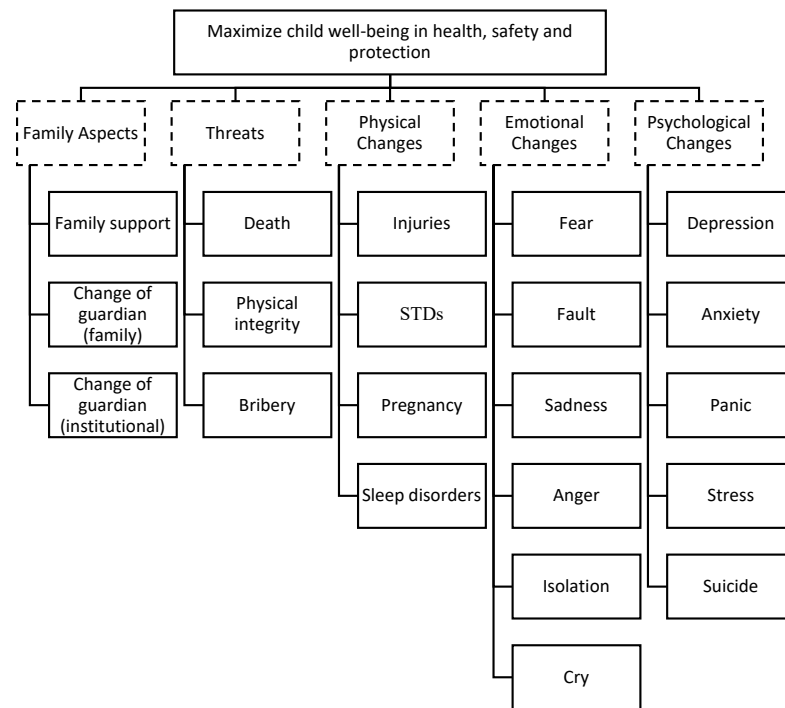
Maximize child well-being in health, safety and protection

Family Aspects

Family support

Change of guardian (family)

Change of guardian (institutional)

Threats

Death

Physical integrity

Bribery

Physical Changes

Injuries

STDs

Pregnancy

Sleep disorders

Emotional Changes

Fear

Fault

Sadness

Anger

Isolation

Cry

Psychological Changes

Depression

Anxiety

Panic

Stress

Suicide